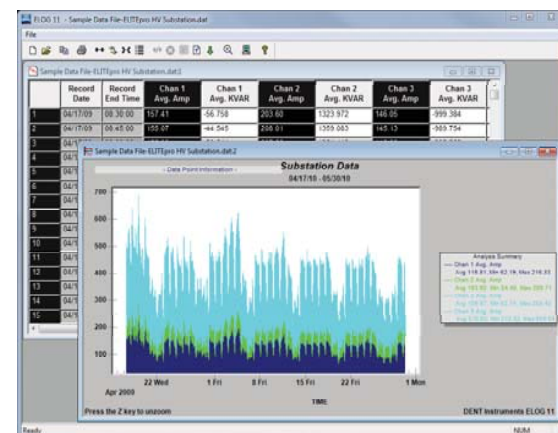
ELOG 11 - Sample Data File-ELITEpro HV Substation.dat

File

Sample Data File-ELITEpro HV Substation.dat:1

| | Record Date | Record End Time | Chan 1 Avg. Amp | Chan 1 Avg. KVAR | Chan 2 Avg. Amp | Chan 2 Avg. KVAR | Chan 3 Avg. Amp | Chan 3 Avg. KVAR |
|---|---|---|---|---|---|---|---|---|
| 1 | 04/17/09 | 08:30:00 | 157.41 | -56.758 | 203.60 | 1323.972 | 146.05 | -999.384 |
| 2 | 04/17/09 | 08:45:00 | 155.07 | -44.545 | 206.01 | 1359.083 | 145.13 | -989.754 |
| 3 | 04/1 | | | | | | | |
| 4 | 04/1 | | | | | | | |
| 5 | 04/1 | | | | | | | |
| 6 | 04/1 | | | | | | | |
| 7 | 04/1 | | | | | | | |
| 8 | 04/1 | | | | | | | |
| 9 | 04/1 | | | | | | | |
| 10 | 04/1 | | | | | | | |
| 11 | 04/1 | | | | | | | |
| 12 | 04/1 | | | | | | | |
| 13 | 04/1 | | | | | | | |
| 14 | 04/1 | | | | | | | |
| 15 | 04/1 | | | | | | | |

Sample Data File-ELITEpro HV Substation.dat:2

- Data Point Information -

Substation Data

04/17/10 - 05/30/10

700
600
500
400
300
200
100

22 Wed
1 Fri
8 Fri
15 Fri
22 Fri
1 Mon

Apr 2009

TIME

Analysis Summary
Chan 1 Avg. Amp
Avg 116.81, Min 62.16, Max 218.33
Chan 2 Avg. Amp
Avg 183.92, Min 54.90, Max 298.71
Chan 3 Avg. Amp
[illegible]
Chan 3 Avg. Amp
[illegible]

Press the Z key to unzoom

DENT Instruments ELOG 11

Ready

NUM